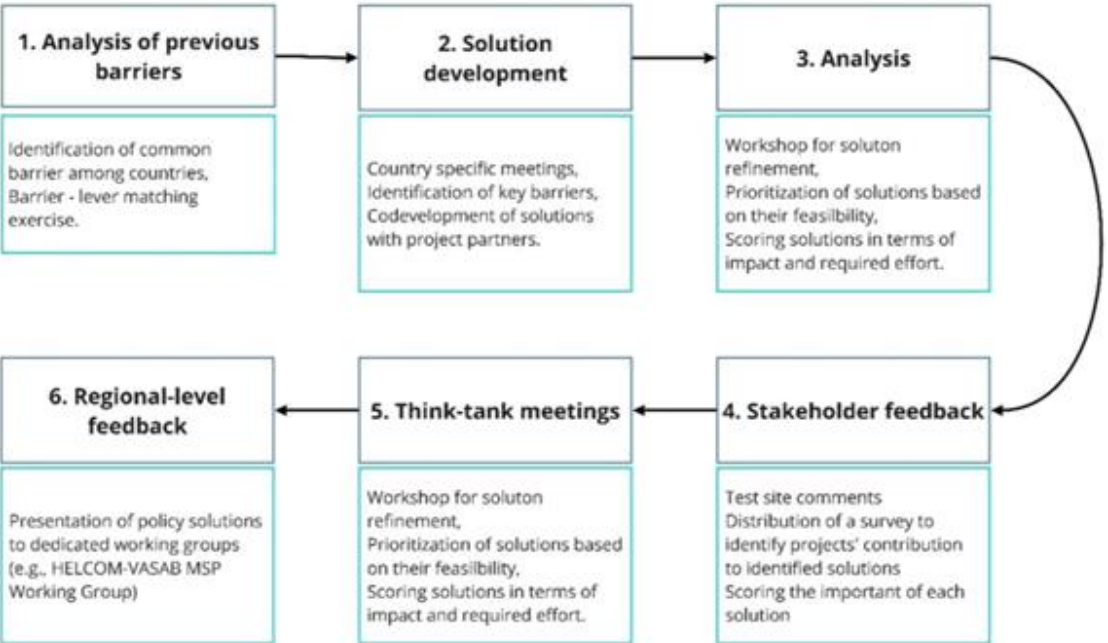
1. Analysis of previous barriers

Identification of common barrier among countries, Barrier - lever matching exercise.

2. Solution development

Country specific meetings, Identification of key barriers, Codevelopment of solutions with project partners.

3. Analysis

Workshop for soluton refinement, Prioritization of solutions based on their feasilbility, Scoring solutions in terms of impact and required effort.

4. Stakeholder feedback

Test site comments
Distribution of a survey to identify projects' contribution to identified solutions
Scoring the important of each solution

5. Think-tank meetings

Workshop for soluton refinement, Prioritization of solutions based on their feasilbility, Scoring solutions in terms of impact and required effort.

6. Regional-level feedback

Presentation of policy solutions to dedicated working groups (e.g., HELCOM-VASAB MSP Working Group)